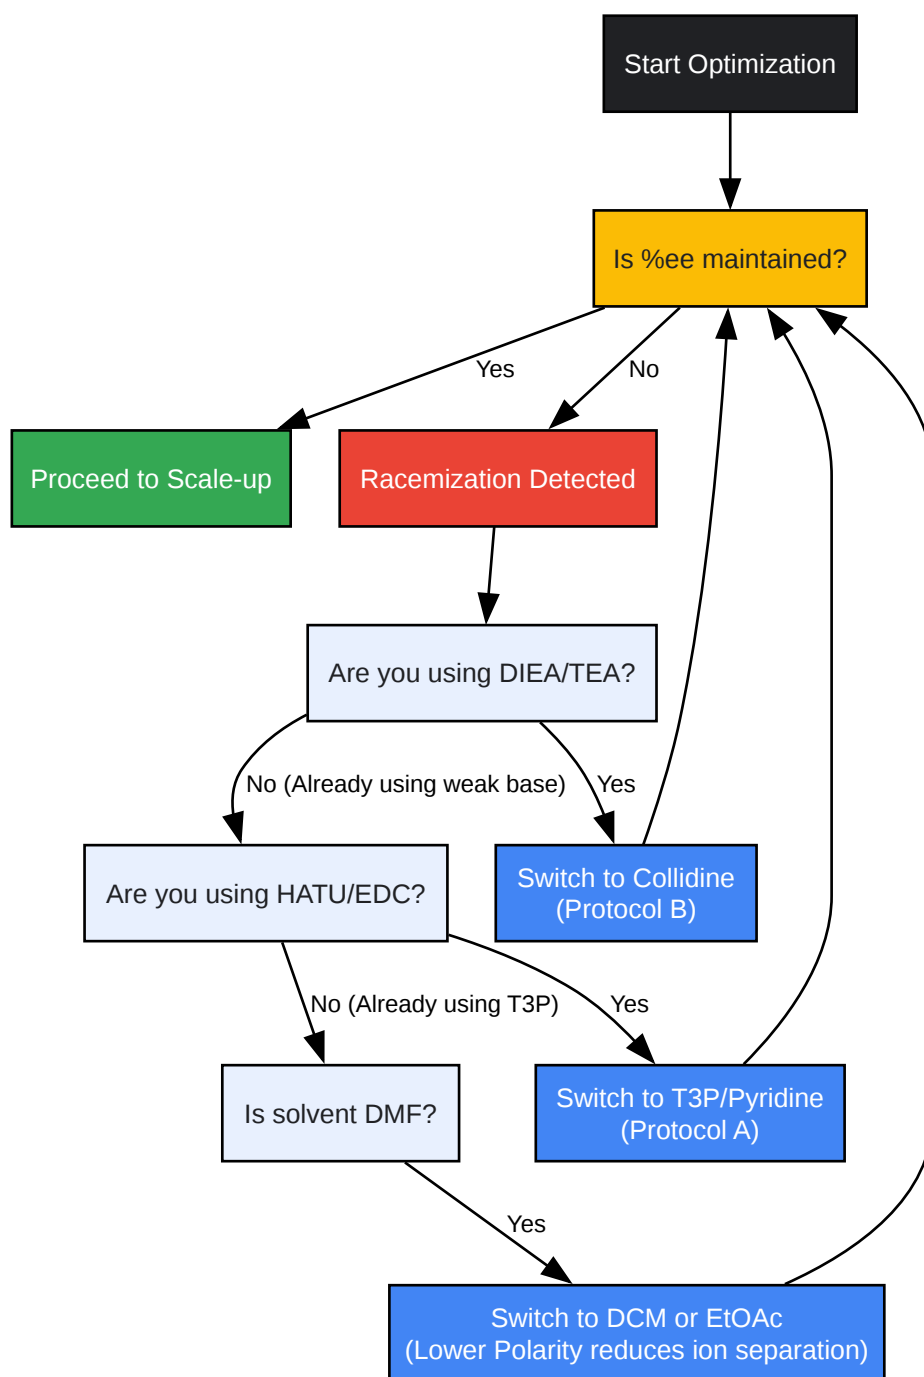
Start Optimization

Is %ee maintained?

Yes

No

Proceed to Scale-up

Racemization Detected

Are you using DIEA/TEA?

No (Already using weak base)

Yes

Are you using HATU/EDC?

Switch to Collidine (Protocol B)

No (Already using T3P)

Yes

Is solvent DMF?

Switch to T3P/Pyridine (Protocol A)

Yes

Switch to DCM or EtOAc (Lower Polarity reduces ion separation)